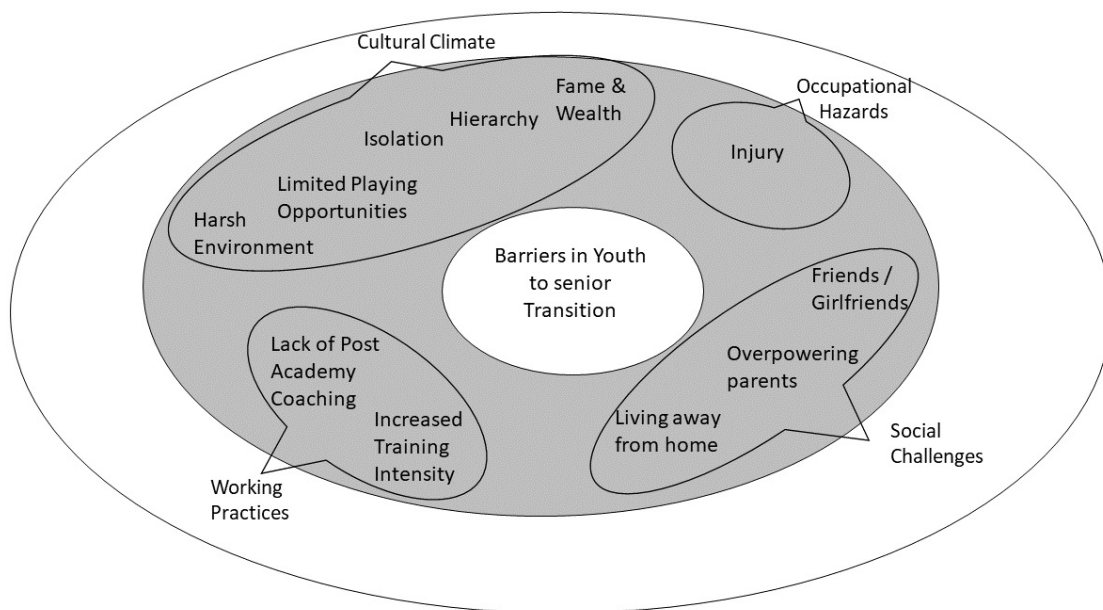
Cultural Climate

Fame & Wealth

Hierarchy

Isolation

Limited Playing Opportunities

Harsh Environment

Occupational Hazards

Injury

Barriers in Youth to senior Transition

Friends / Girlfriends

Overpowering parents

Living away from home

Social Challenges

Lack of Post Academy Coaching

Increased Training Intensity

Working Practices